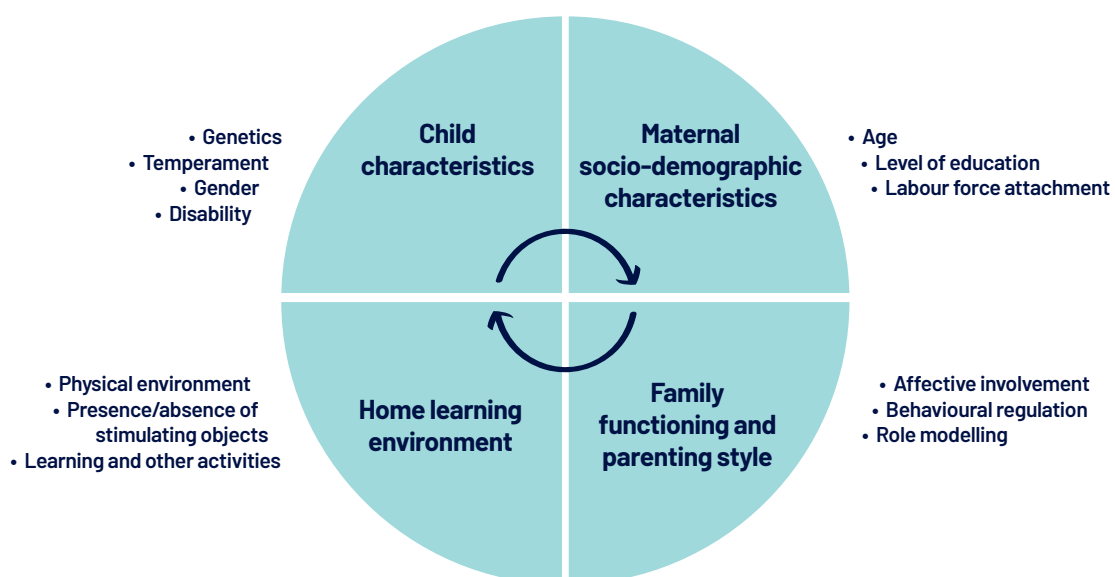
• Genetics
• Temperament
• Gender
• Disability

Child characteristics

Maternal socio-demographic characteristics

• Age
• Level of education
• Labour force attachment

• Physical environment
• Presence/absence of stimulating objects
• Learning and other activities

Home learning environment

Family functioning and parenting style

• Affective involvement
• Behavioural regulation
• Role modelling